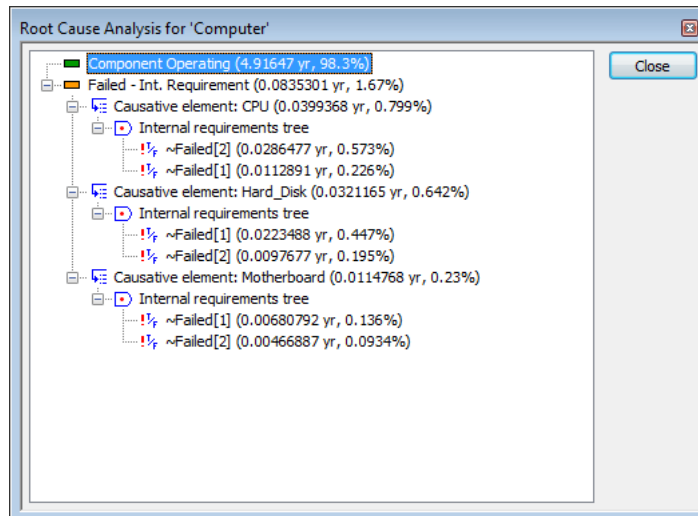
Root Cause Analysis for 'Computer'

Close

Component Operating (4.91647 yr, 98.3%)
Failed - Int. Requirement (0.0835301 yr, 1.67%)
Causative element: CPU (0.0399368 yr, 0.799%)
Internal requirements tree
~Failed[2] (0.0286477 yr, 0.573%)
~Failed[1] (0.0112891 yr, 0.226%)
Causative element: Hard_Disk (0.0321165 yr, 0.642%)
Internal requirements tree
~Failed[1] (0.0223488 yr, 0.447%)
~Failed[2] (0.0097677 yr, 0.195%)
Causative element: Motherboard (0.0114768 yr, 0.23%)
Internal requirements tree
~Failed[1] (0.00680792 yr, 0.136%)
~Failed[2] (0.00466887 yr, 0.0934%)